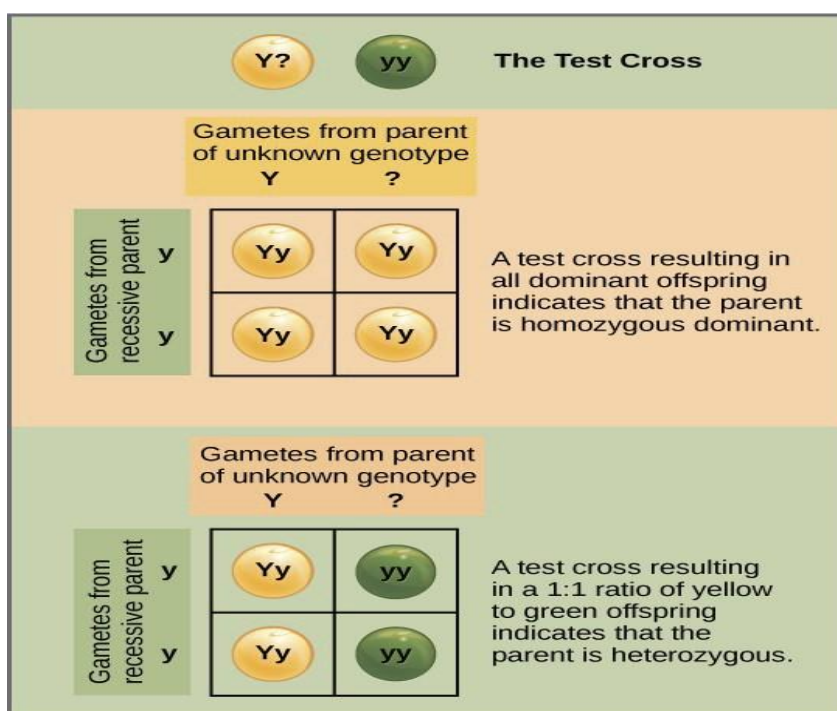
Y? yy The Test Cross

Gametes from parent of unknown genotype
Y ?

Gametes from recessive parent
y
y

| | Y | ? |
|---|---|---|
| y | Yy | Yy |
| y | Yy | Yy |

A test cross resulting in all dominant offspring indicates that the parent is homozygous dominant.

Gametes from parent of unknown genotype
Y ?

Gametes from recessive parent
y
y

| | Y | ? |
|---|---|---|
| y | Yy | yy |
| y | Yy | yy |

A test cross resulting in a 1:1 ratio of yellow to green offspring indicates that the parent is heterozygous.